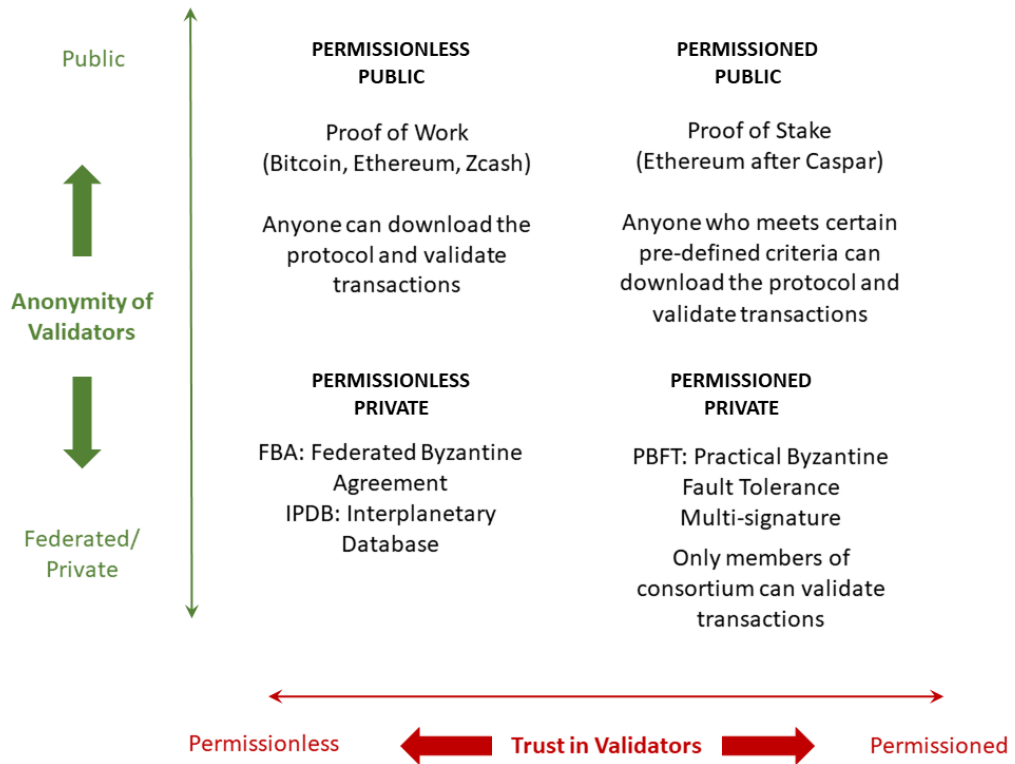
Public

Anonymity of Validators

Federated/ Private

PERMISSIONLESS PUBLIC

Proof of Work (Bitcoin, Ethereum, Zcash)

Anyone can download the protocol and validate transactions

PERMISSIONED PUBLIC

Proof of Stake (Ethereum after Caspar)

Anyone who meets certain pre-defined criteria can download the protocol and validate transactions

PERMISSIONLESS PRIVATE

FBA: Federated Byzantine Agreement
IPDB: Interplanetary Database

PERMISSIONED PRIVATE

PBFT: Practical Byzantine Fault Tolerance
Multi-signature

Only members of consortium can validate transactions

Permissionless Trust in Validators Permissioned